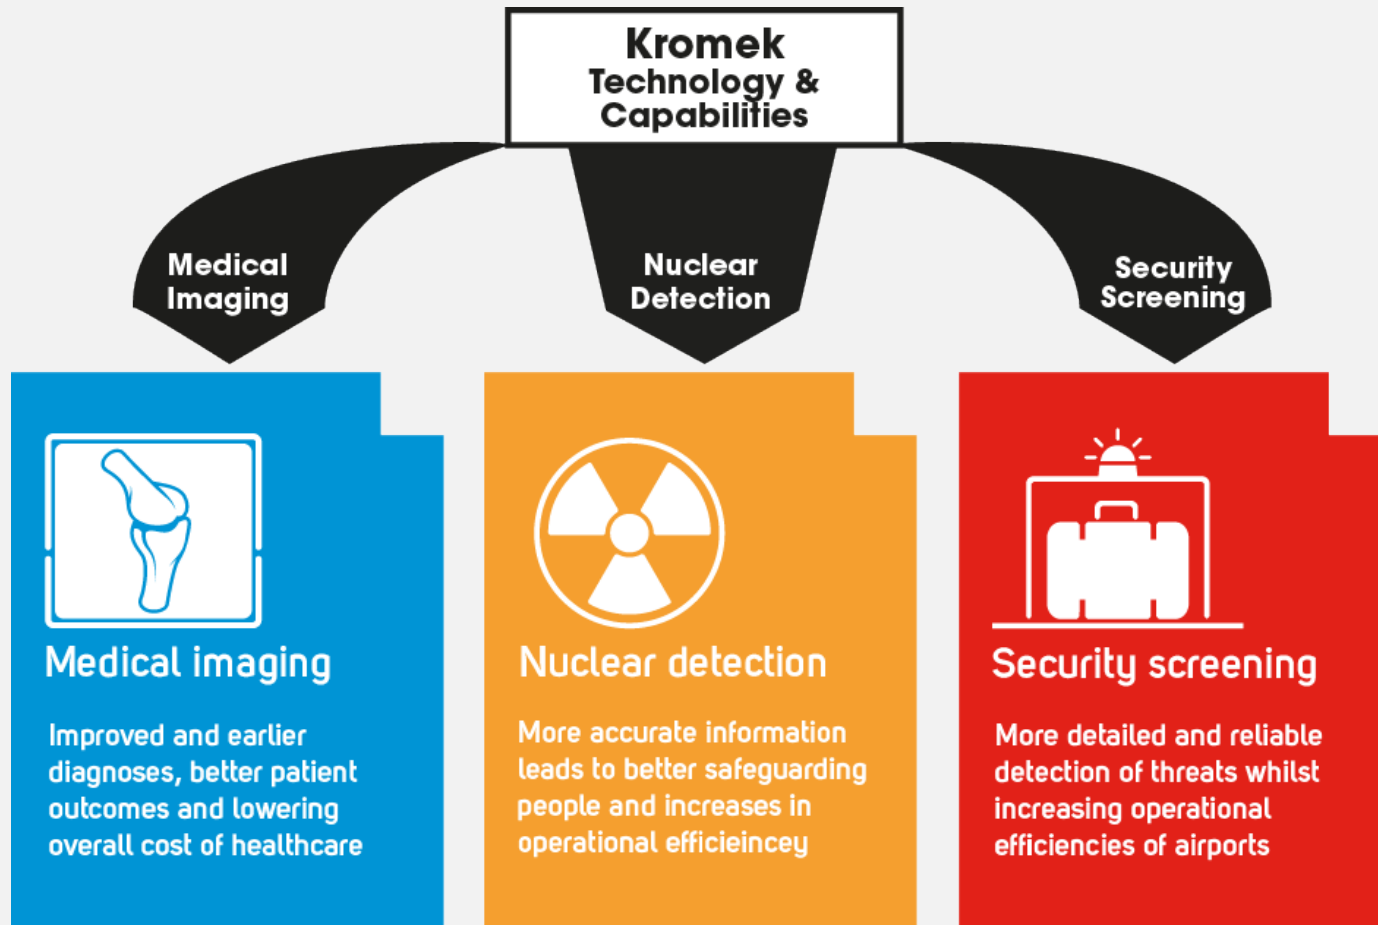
Kromek Technology & Capabilities

Medical Imaging

Nuclear Detection

Security Screening

Medical imaging

Improved and earlier diagnoses, better patient outcomes and lowering overall cost of healthcare

Nuclear detection

More accurate information leads to better safeguarding people and increases in operational efficieincey

Security screening

More detailed and reliable detection of threats whilst increasing operational efficiencies of airports